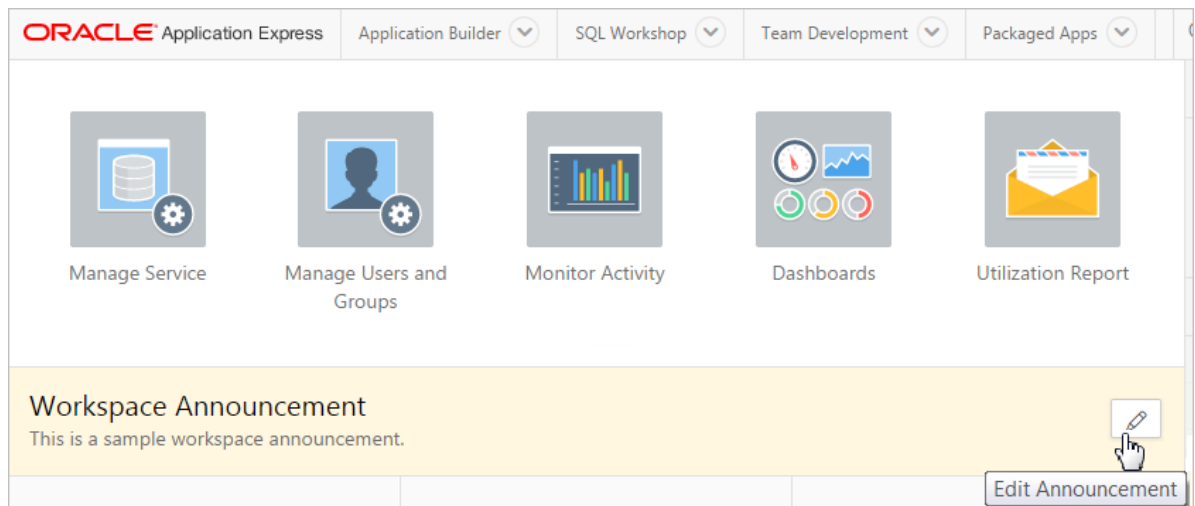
ORACLE Application Express | Application Builder | SQL Workshop | Team Development | Packaged Apps

Manage Service

Manage Users and Groups

Monitor Activity

Dashboards

Utilization Report

Workspace Announcement
This is a sample workspace announcement.

Edit Announcement